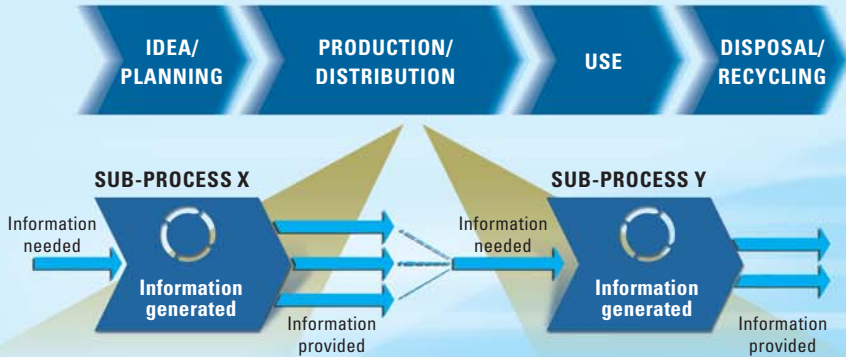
IDEA/ PLANNING

PRODUCTION/ DISTRIBUTION

USE

DISPOSAL/ RECYCLING

SUB-PROCESS X

Information needed

Information generated

Information provided

SUB-PROCESS Y

Information needed

Information generated

Information provided